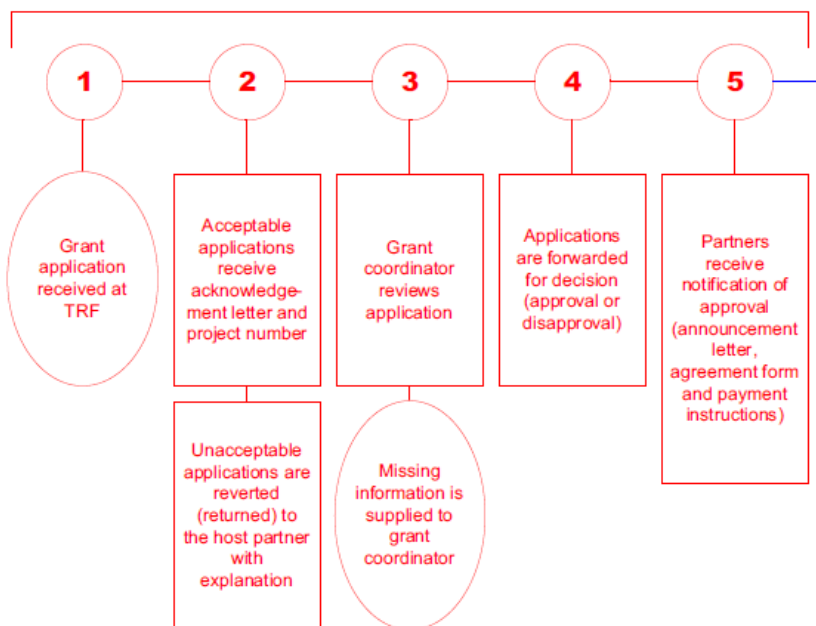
1

2

3

4

5

Grant application received at TRF

Acceptable applications receive acknowledgement letter and project number

Unacceptable applications are reverted (returned) to the host partner with explanation

Grant coordinator reviews application

Missing information is supplied to grant coordinator

Applications are forwarded for decision (approval or disapproval)

Partners receive notification of approval (announcement letter, agreement form and payment instructions)